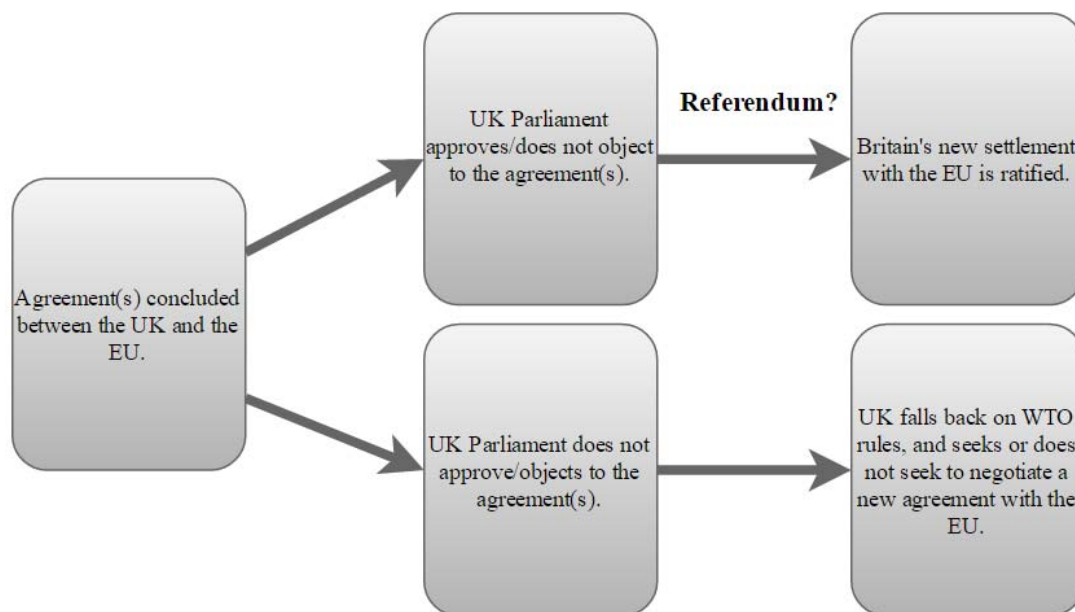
Agreement(s) concluded between the UK and the EU.

UK Parliament approves/does not object to the agreement(s).

Referendum?

Britain's new settlement with the EU is ratified.

UK Parliament does not approve/objects to the agreement(s).

UK falls back on WTO rules, and seeks or does not seek to negotiate a new agreement with the EU.